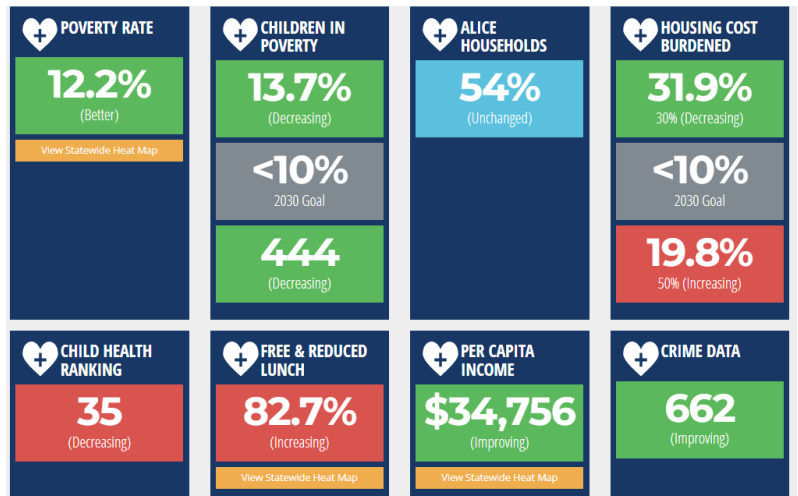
POVERTY RATE

12.2%
(Better)

View Statewide Heat Map

CHILDREN IN POVERTY

13.7%
(Decreasing)

<10%
2030 Goal

444
(Decreasing)

ALICE HOUSEHOLDS

54%
(Unchanged)

HOUSING COST BURDENED

31.9%
30% (Decreasing)

<10%
2030 Goal

19.8%
50% (Increasing)

CHILD HEALTH RANKING

35
(Decreasing)

FREE & REDUCED LUNCH

82.7%
(Increasing)

View Statewide Heat Map

PER CAPITA INCOME

$34,756
(Improving)

View Statewide Heat Map

CRIME DATA

662
(Improving)